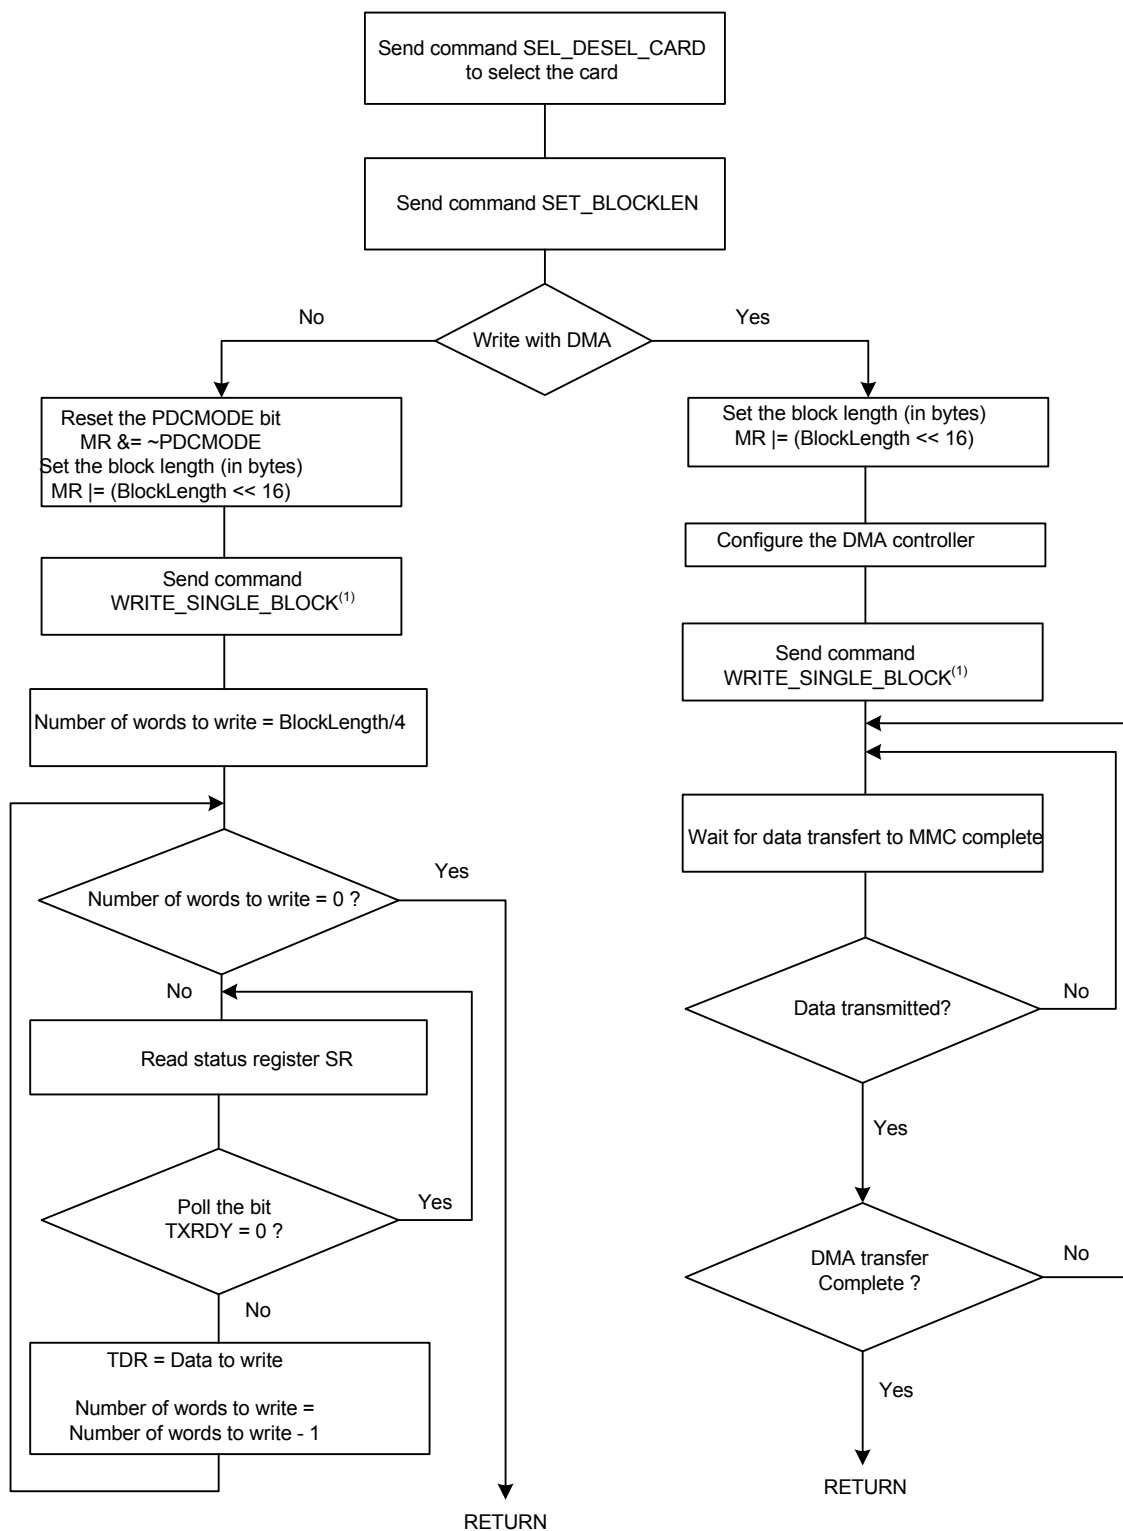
Send command SEL_DESEL_CARD to select the card

Send command SET_BLOCKLEN

No

Write with DMA

Yes

Reset the PDCMODE bit
MR &= ~PDCMODE
Set the block length (in bytes)
MR |= (BlockLength << 16)

Send command WRITE_SINGLE_BLOCK$^{(1)}$

Number of words to write = BlockLength/4

Number of words to write = 0 ?

Yes

No

Read status register SR

Poll the bit TXRDY = 0 ?

Yes

No

TDR = Data to write

Number of words to write = Number of words to write - 1

RETURN

Set the block length (in bytes)
MR |= (BlockLength << 16)

Configure the DMA controller

Send command WRITE_SINGLE_BLOCK$^{(1)}$

Wait for data transfert to MMC complete

Data transmitted?

No

Yes

DMA transfer Complete ?

No

Yes

RETURN